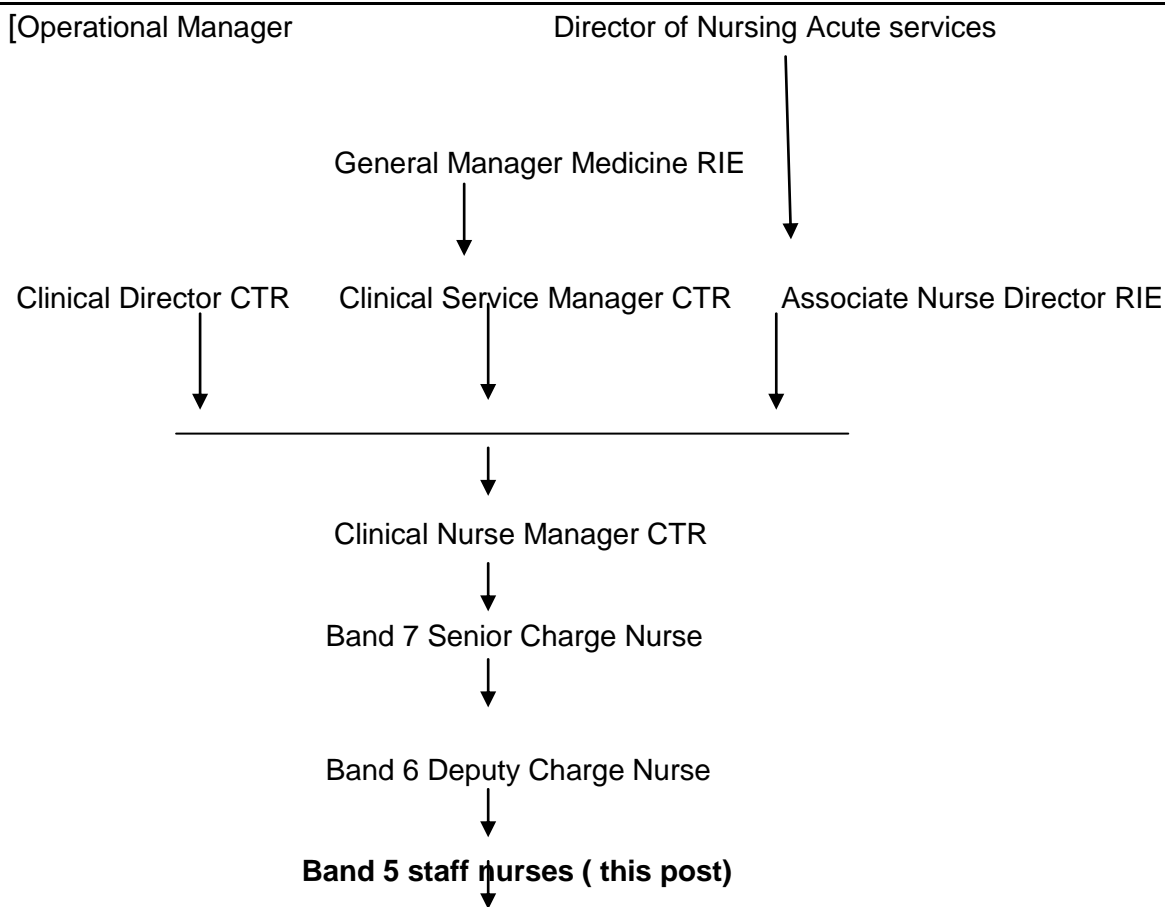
[Operational Manager

Director of Nursing Acute services

General Manager Medicine RIE

Clinical Director CTR

Clinical Service Manager CTR

Associate Nurse Director RIE

Clinical Nurse Manager CTR

Band 7 Senior Charge Nurse

Band 6 Deputy Charge Nurse

**Band 5 staff nurses ( this post)**